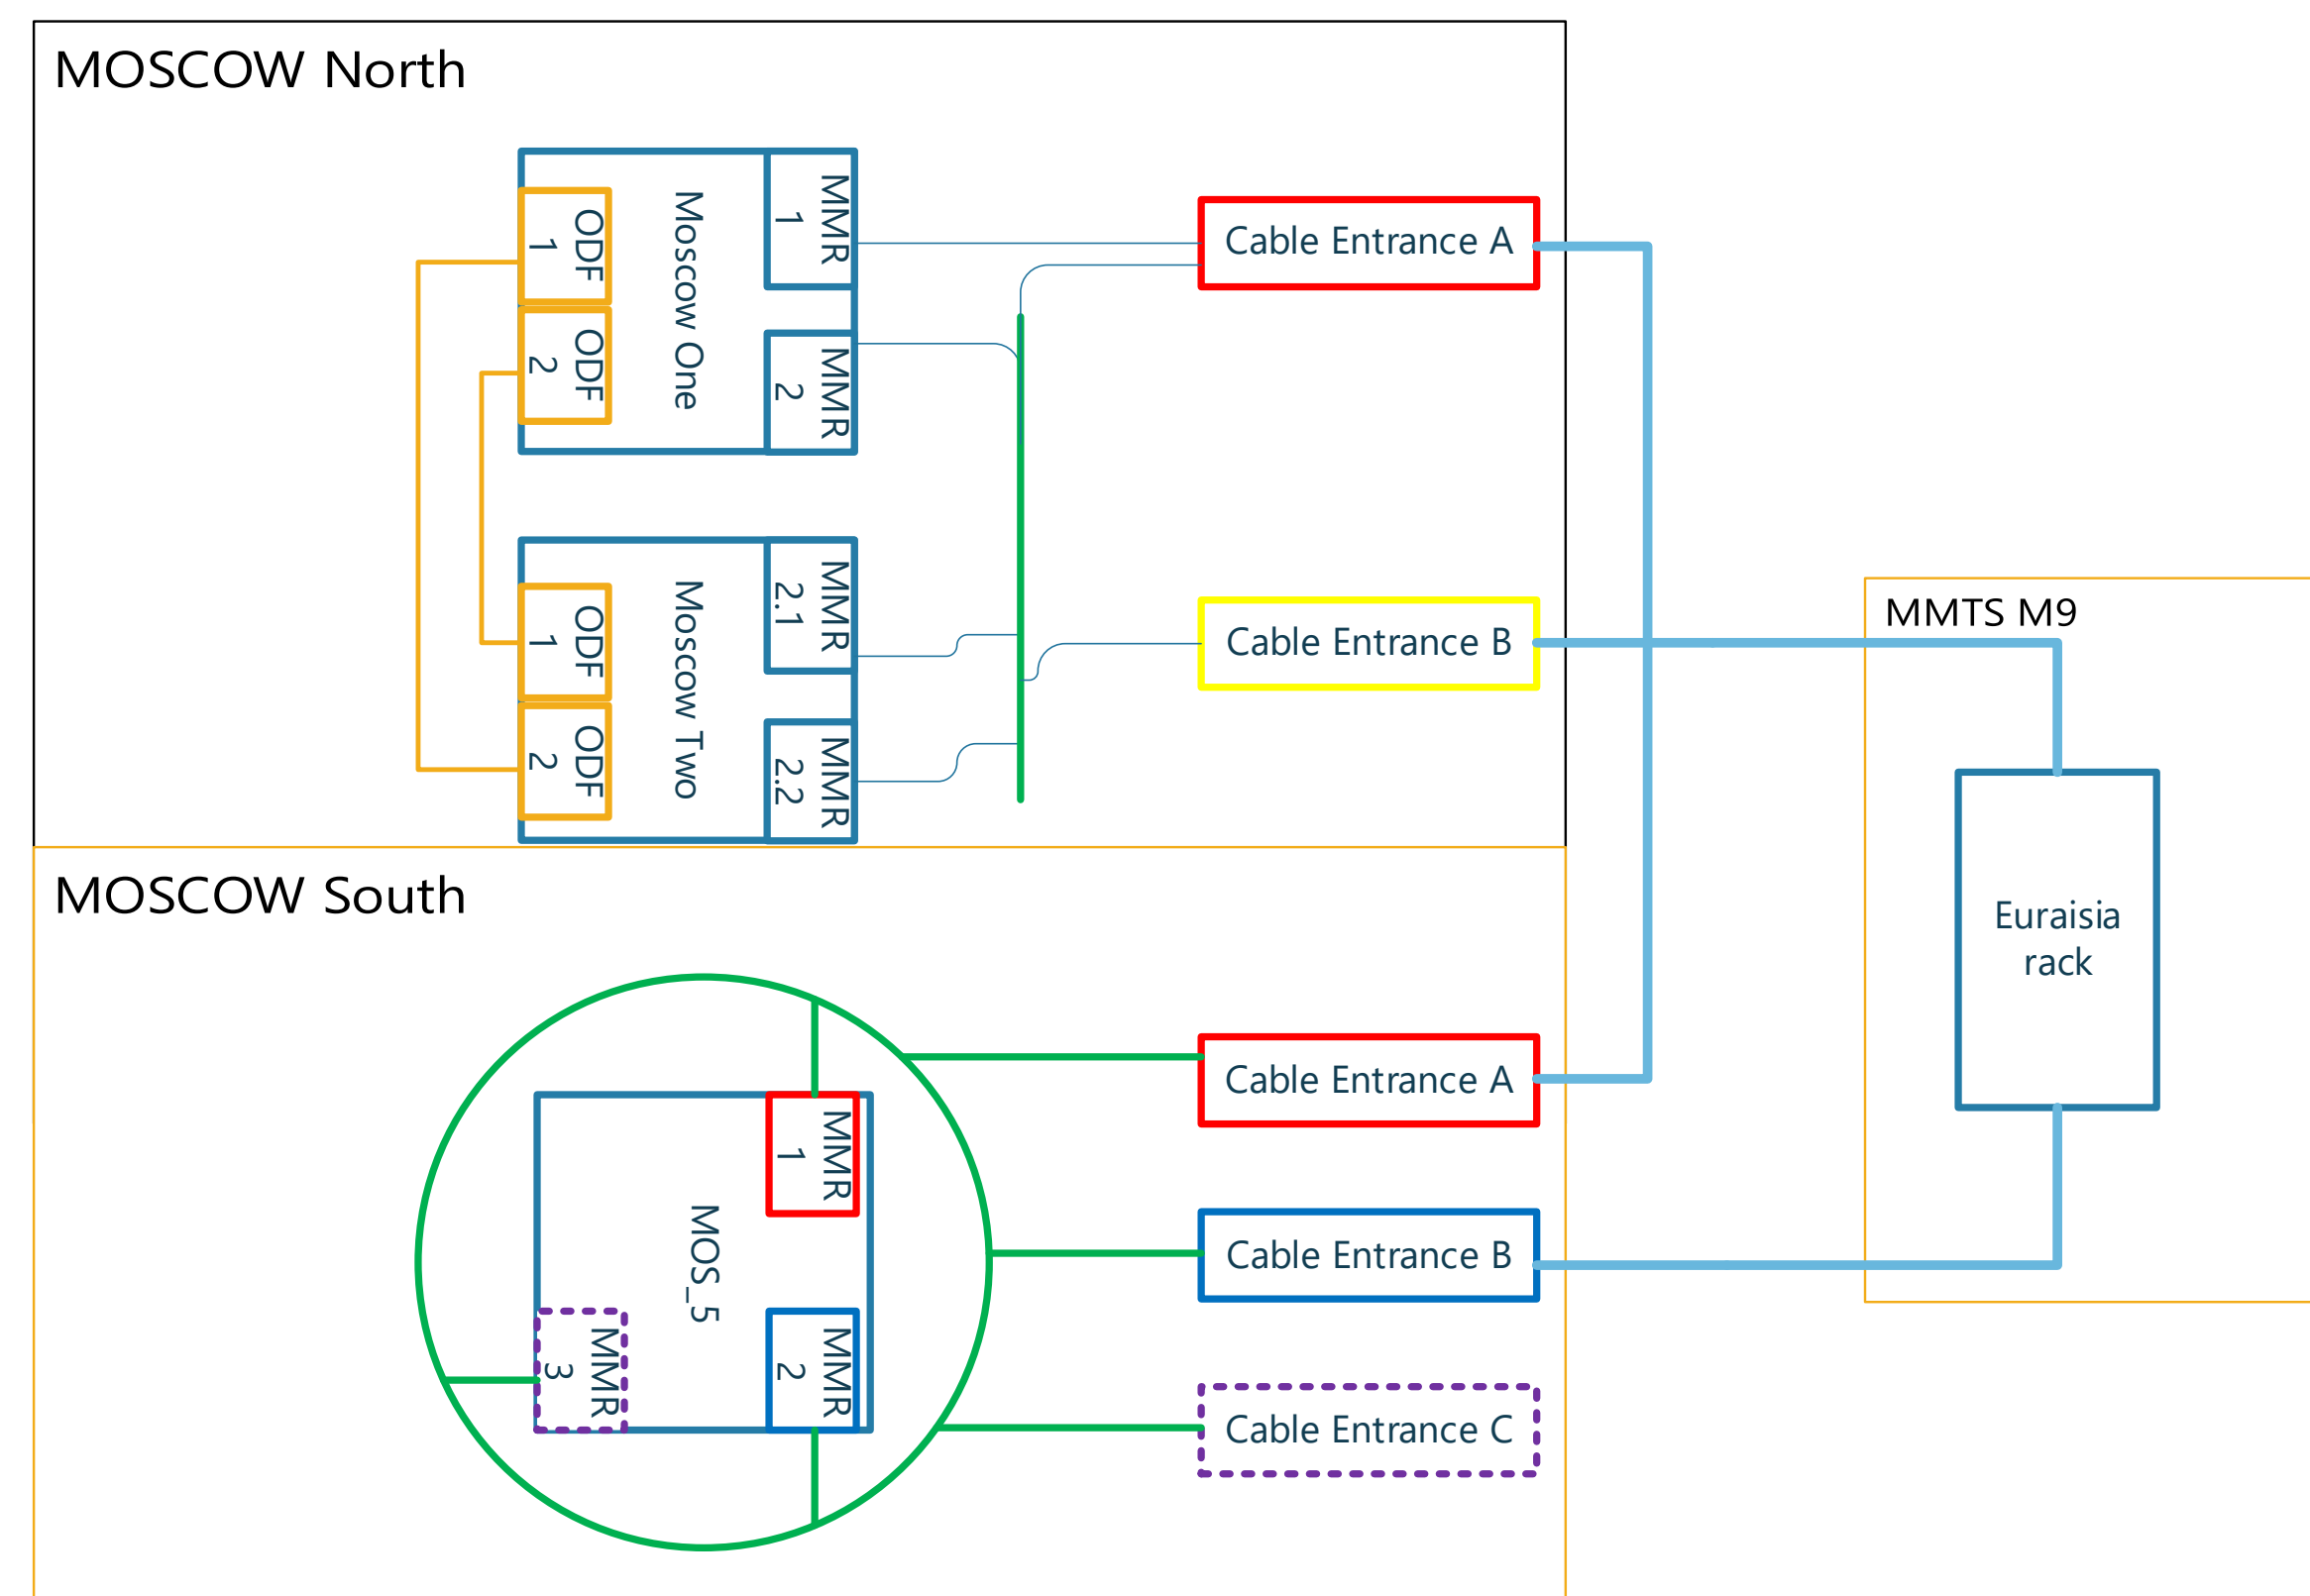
MOSCOW North

ODF 1
ODF 2
Moscow One
MMR 1
MMR 2

ODF 1
ODF 2
Moscow Two
MMR 2.1
MMR 2.2

Cable Entrance A
Cable Entrance B

MMTS M9

Euraisia rack

MOSCOW South

MMR 1
MOS_5
MMR 3
MMR 2

Cable Entrance A
Cable Entrance B
Cable Entrance C